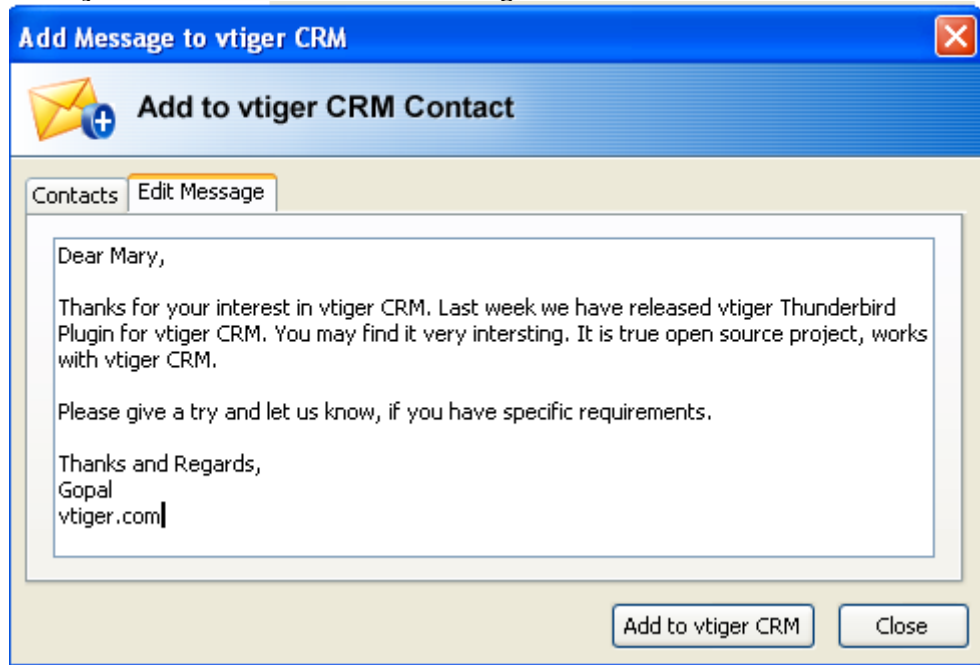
Add Message to vtiger CRM

Add to vtiger CRM Contact

Contacts
Edit Message

Dear Mary,

Thanks for your interest in vtiger CRM. Last week we have released vtiger Thunderbird Plugin for vtiger CRM. You may find it very intersting. It is true open source project, works with vtiger CRM.

Please give a try and let us know, if you have specific requirements.

Thanks and Regards,
Gopal
vtiger.com

Add to vtiger CRM
Close